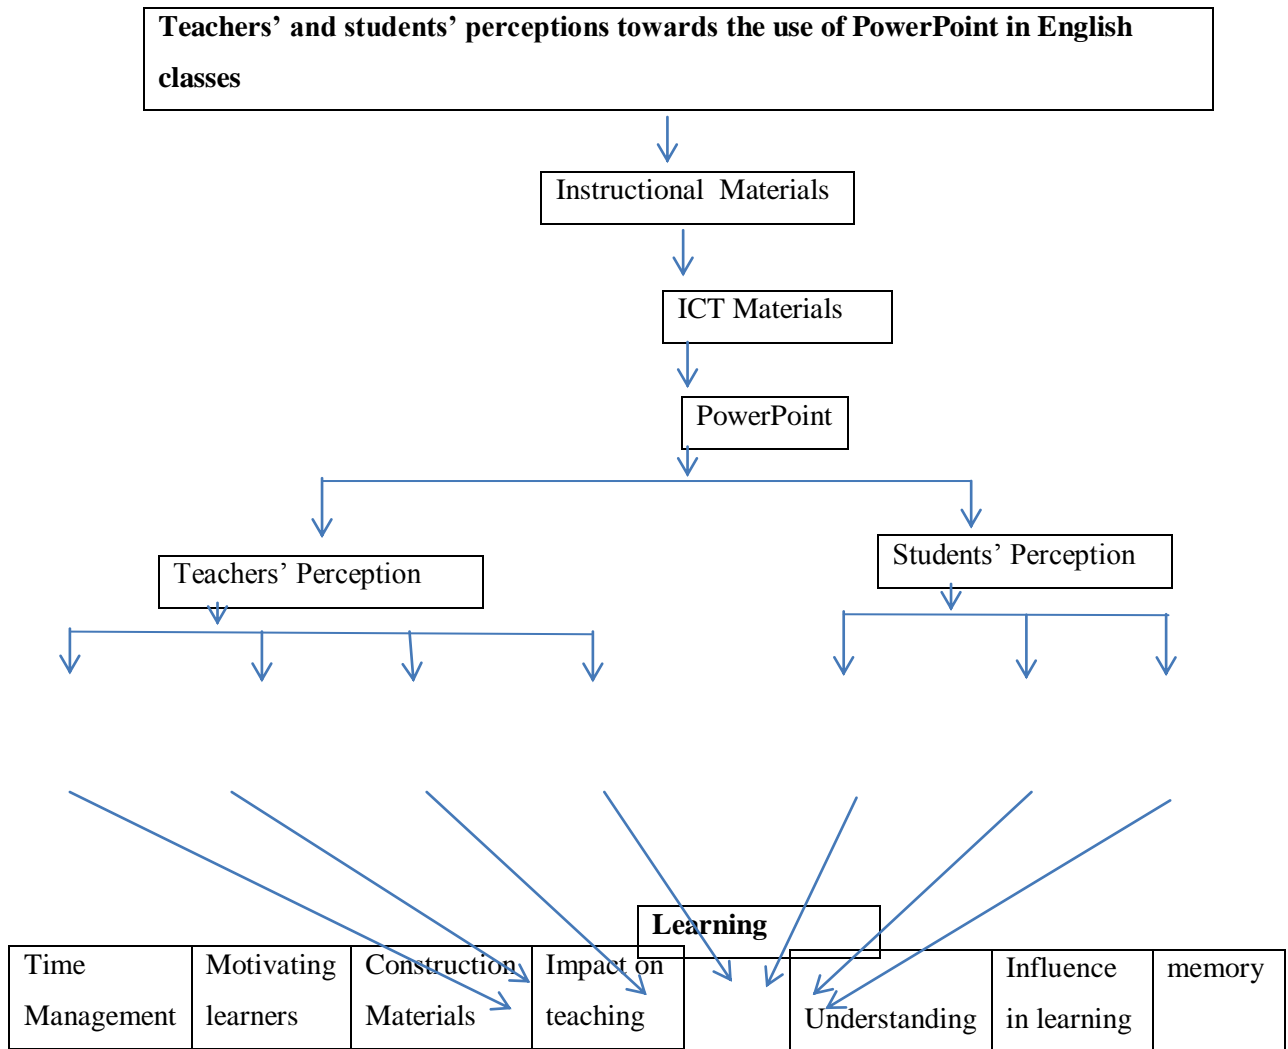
**Teachers' and students' perceptions towards the use of PowerPoint in English classes**

Instructional Materials

ICT Materials

PowerPoint

Teachers' Perception

Students' Perception

**Learning**

| Time Management | Motivating learners | Construction Materials | Impact on teaching |
|---|---|---|---|

| Understanding | Influence in learning | memory |
|---|---|---|